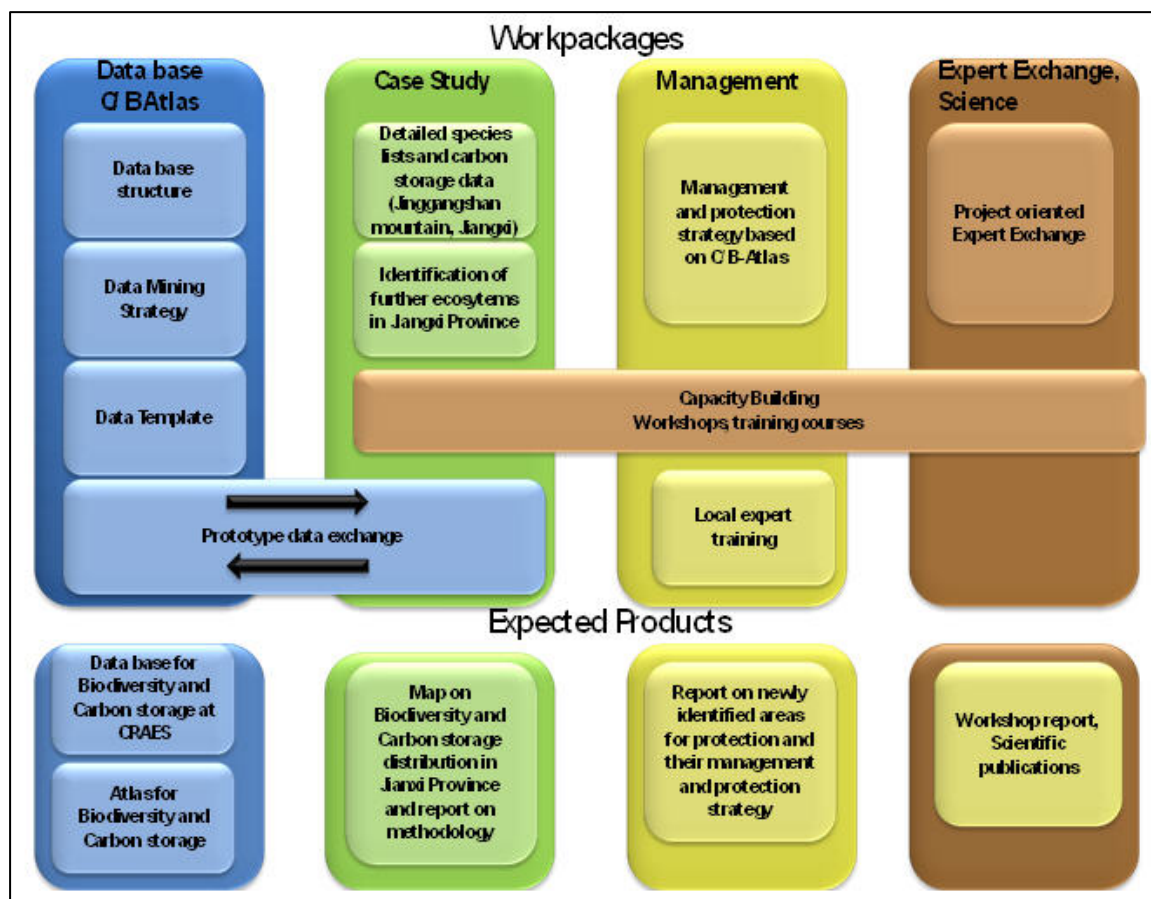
Workpackages

Data base C/BAtlas

Data base structure

Data Mining Strategy

Data Template

Prototype data exchange

Case Study

Detailed species lists and carbon storage data (Jinggangshan mountain, Jiangxi)

Identification of further ecosytems in Jiangxi Province

Management

Management and protection strategy based on C/B-Atlas

Expert Exchange, Science

Project oriented Expert Exchange

Capacity Building
Workshops, training courses

Local expert training

Expected Products

Data base for Biodiversity and Carbon storage at CRAES

Atlas for Biodiversity and Carbon storage

Map on Biodiversity and Carbon storage distribution in Jianxi Province and report on methodology

Report on newly identified areas for protection and their management and protection strategy

Workshop report, Scientific publications